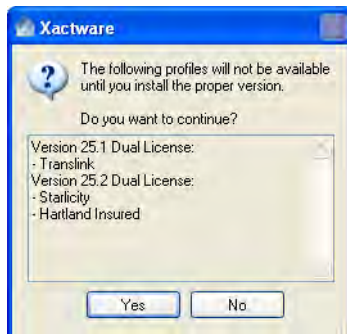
Xactware

The following profiles will not be available until you install the proper version.

Do you want to continue?

Version 25.1 Dual License:
- Translink
Version 25.2 Dual License:
- Starlicity
- Hartland Insured

Yes No